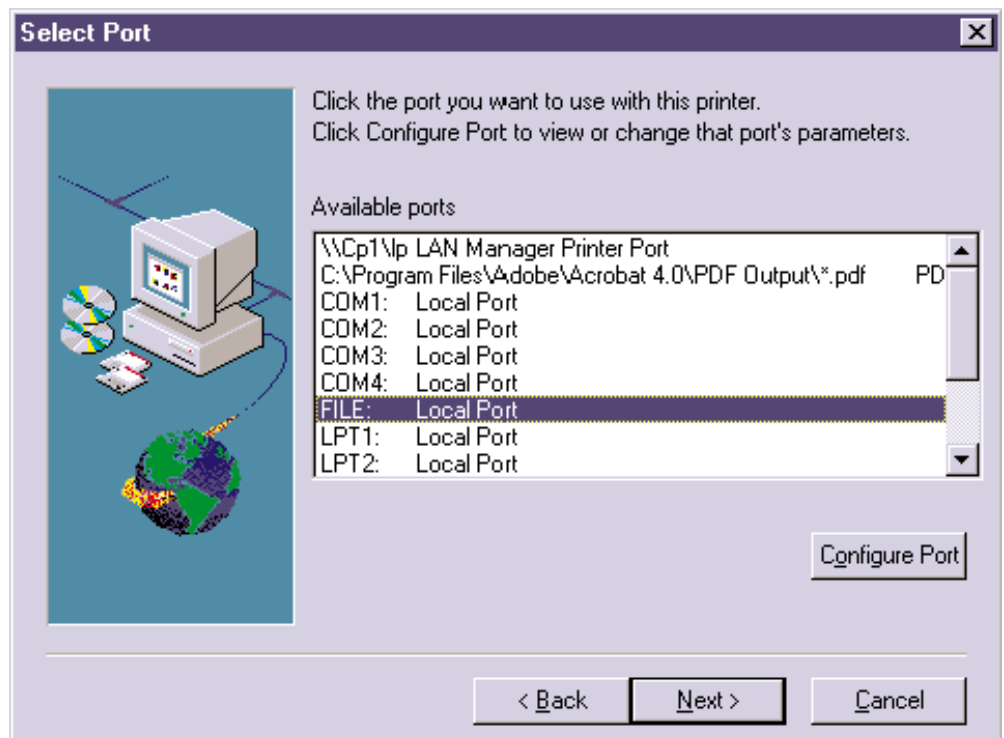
Select Port

Click the port you want to use with this printer.
Click Configure Port to view or change that port's parameters.

Available ports

\\Cp1\lp LAN Manager Printer Port
C:\Program Files\Adobe\Acrobat 4.0\PDF Output\*.pdf PD
COM1: Local Port
COM2: Local Port
COM3: Local Port
COM4: Local Port
FILE: Local Port
LPT1: Local Port
LPT2: Local Port

Configure Port

< Back
Next >
Cancel